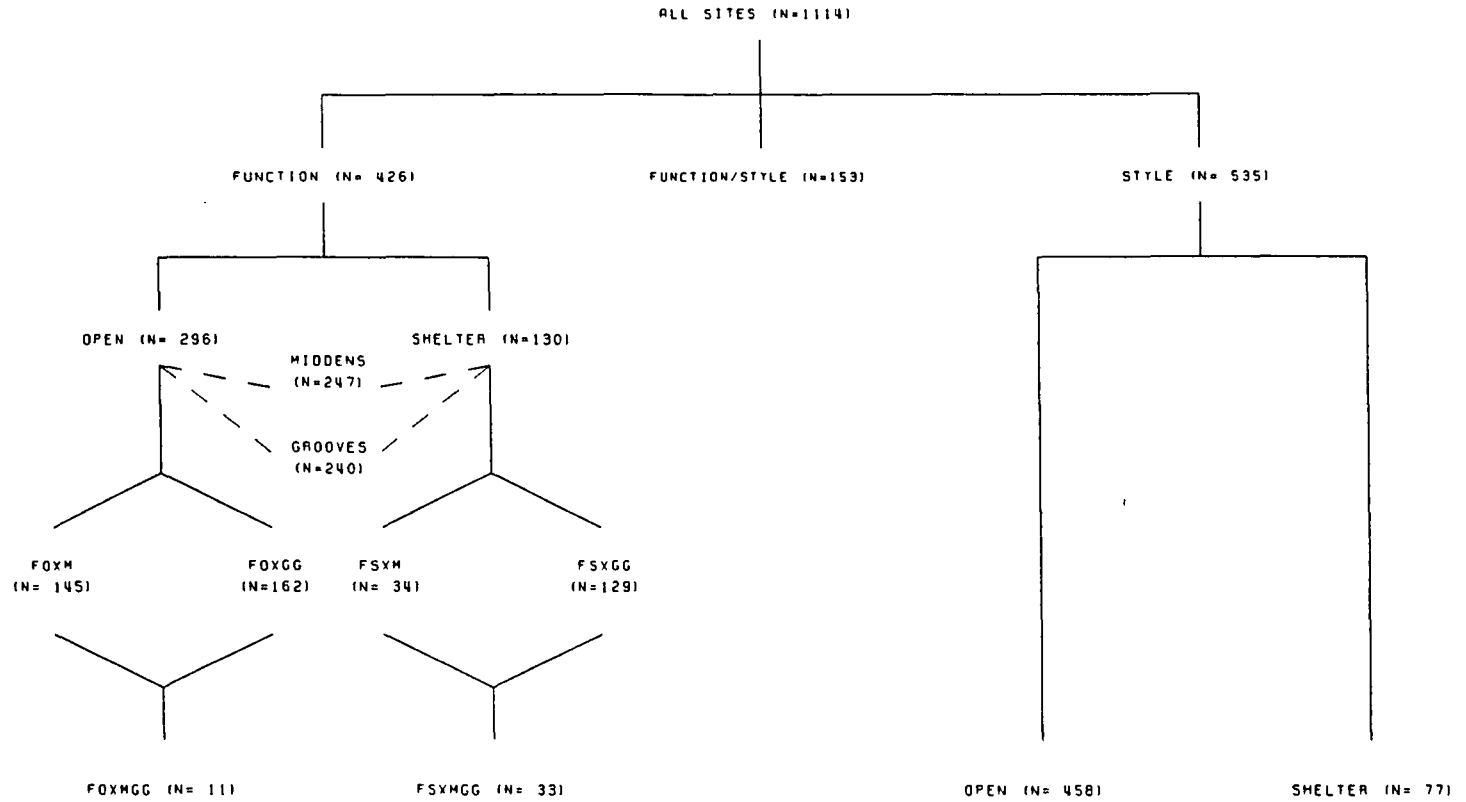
ALL SITES (N=1114)

FUNCTION (N= 426)

FUNCTION/STYLE (N=153)

STYLE (N= 535)

OPEN (N= 296)

SHELTER (N=130)

MIDDENS (N=247)

GROOVES (N=240)

FOXM (N= 145)

FOXGG (N=162)

FSXM (N= 34)

FSXGG (N=129)

FOXMGG (N= 11)

FSXMGG (N= 33)

OPEN (N= 458)

SHELTER (N= 77)